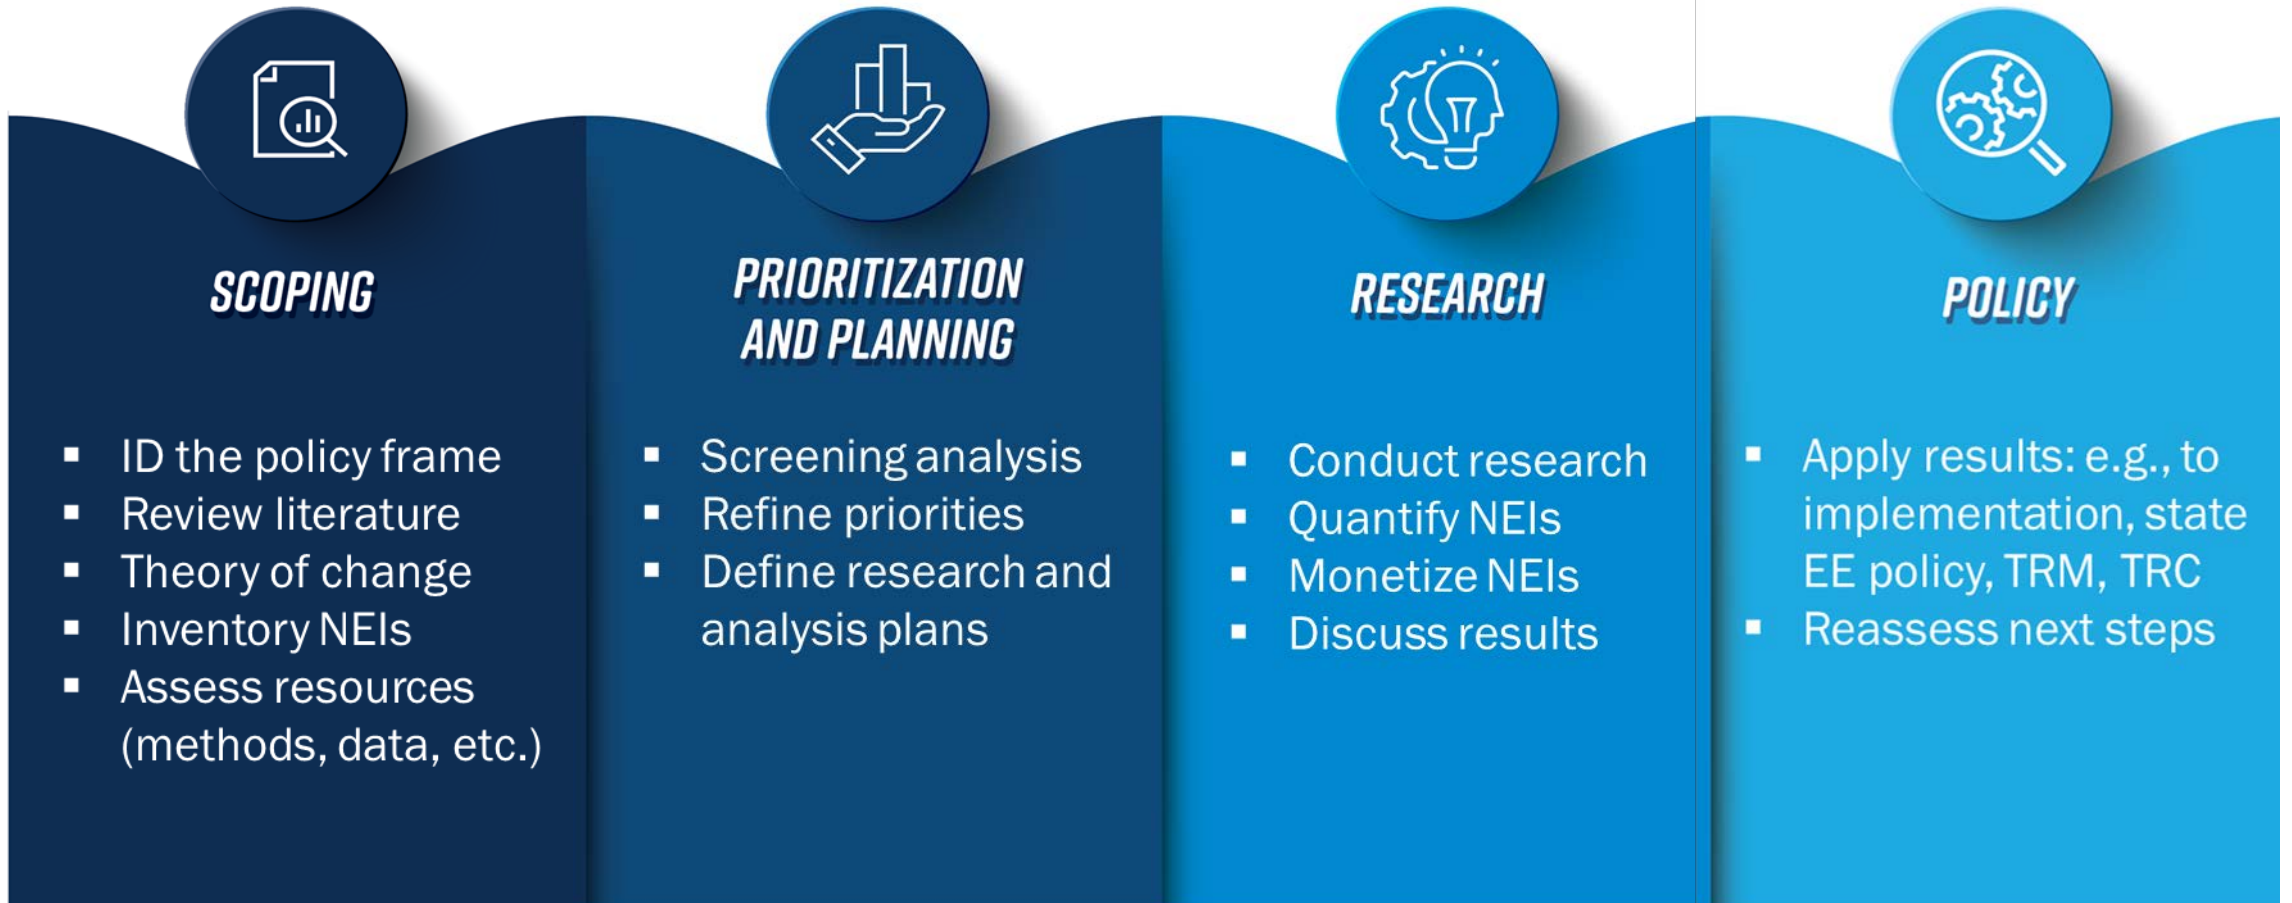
SCOPING

- ID the policy frame
- Review literature
- Theory of change
- Inventory NEIs
- Assess resources (methods, data, etc.)

PRIORITIZATION AND PLANNING

- Screening analysis
- Refine priorities
- Define research and analysis plans

RESEARCH

- Conduct research
- Quantify NEIs
- Monetize NEIs
- Discuss results

POLICY

- Apply results: e.g., to implementation, state EE policy, TRM, TRC
- Reassess next steps